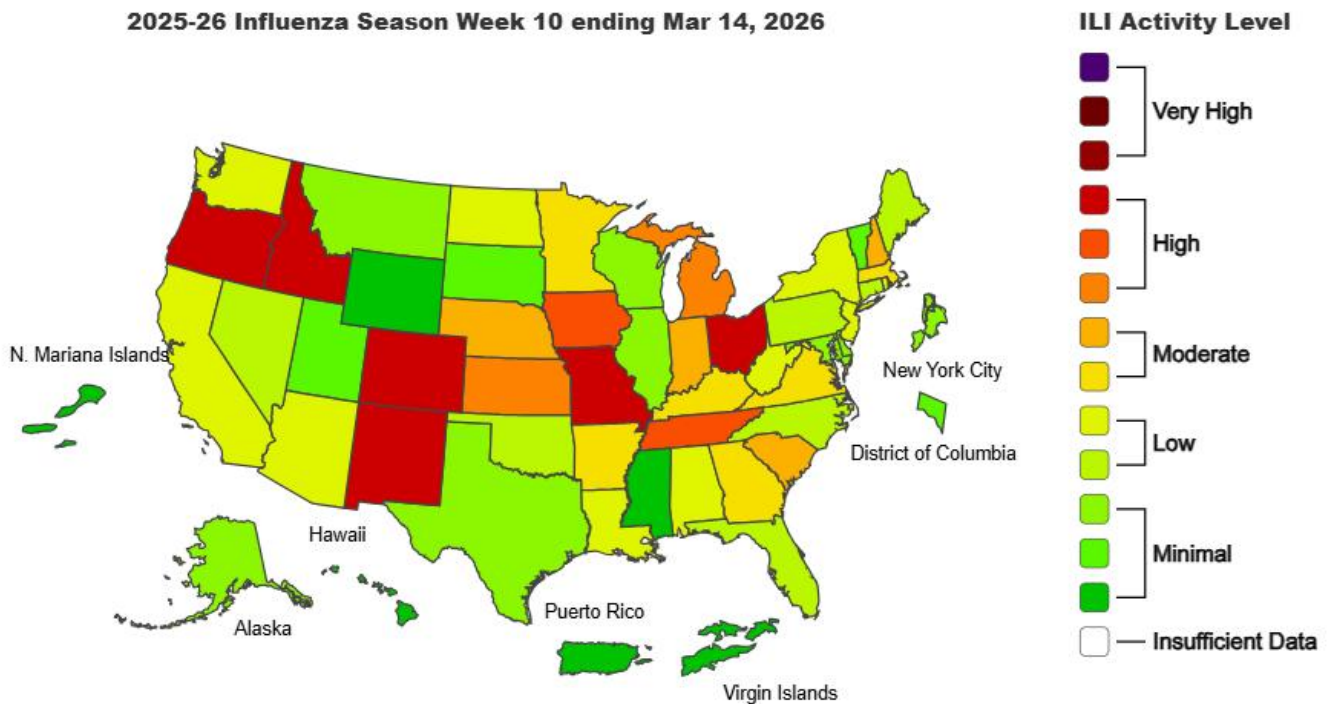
2025-26 Influenza Season Week 10 ending Mar 14, 2026

N. Mariana Islands

New York City

District of Columbia

Hawaii

Alaska

Puerto Rico

Virgin Islands

ILI Activity Level

Very High

High

Moderate

Low

Minimal

Insufficient Data